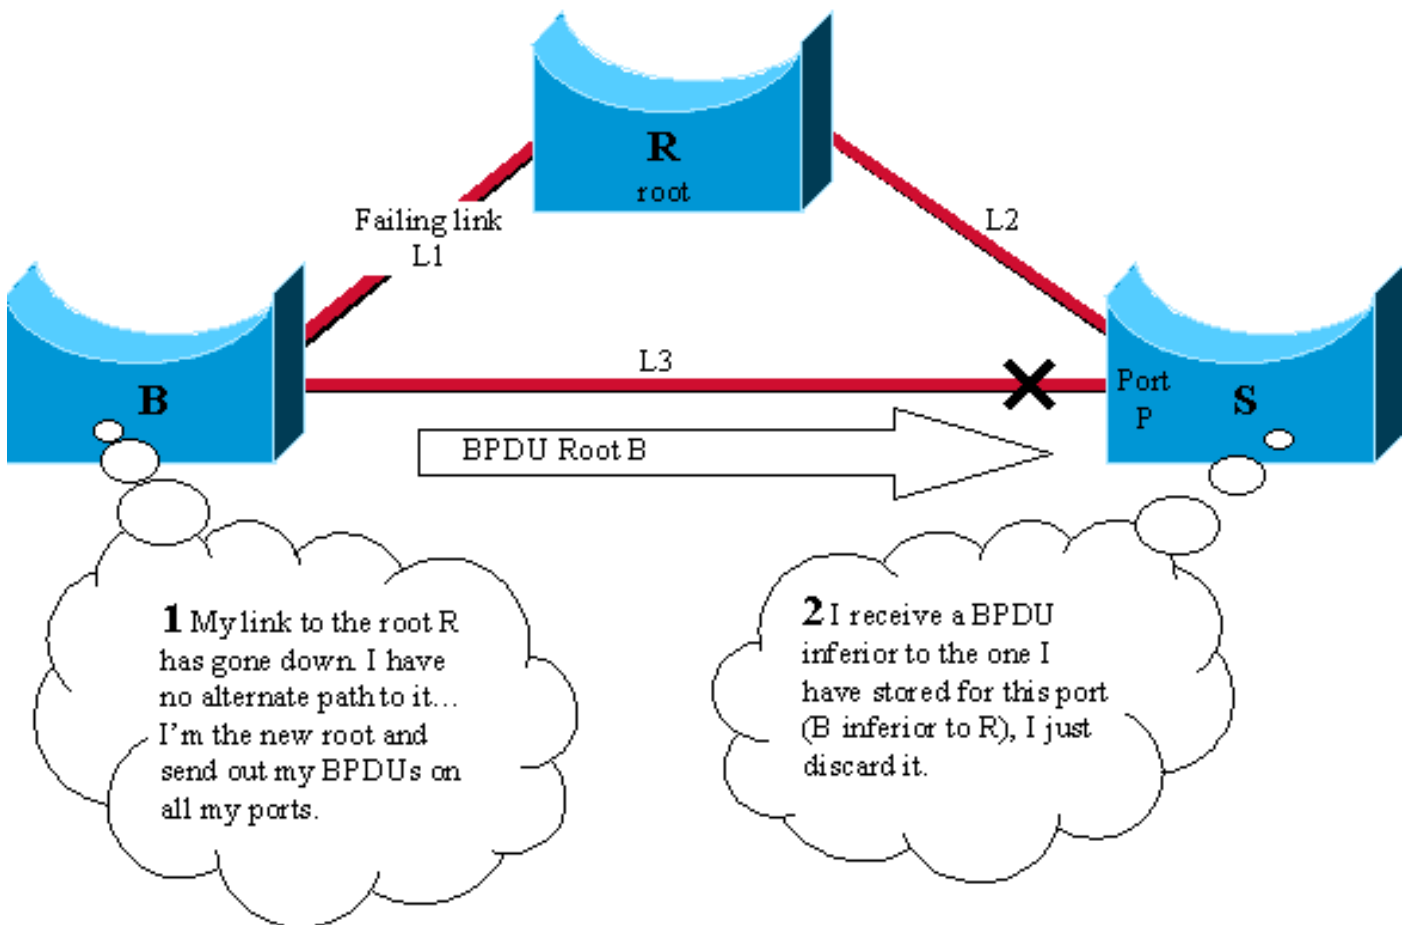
R
root

Failing link
L1

L2

B

L3

Port
P

S

BPDU Root B

1 My link to the root R has gone down. I have no alternate path to it... I'm the new root and send out my BPDUs on all my ports.

2 I receive a BPDU inferior to the one I have stored for this port (B inferior to R), I just discard it.